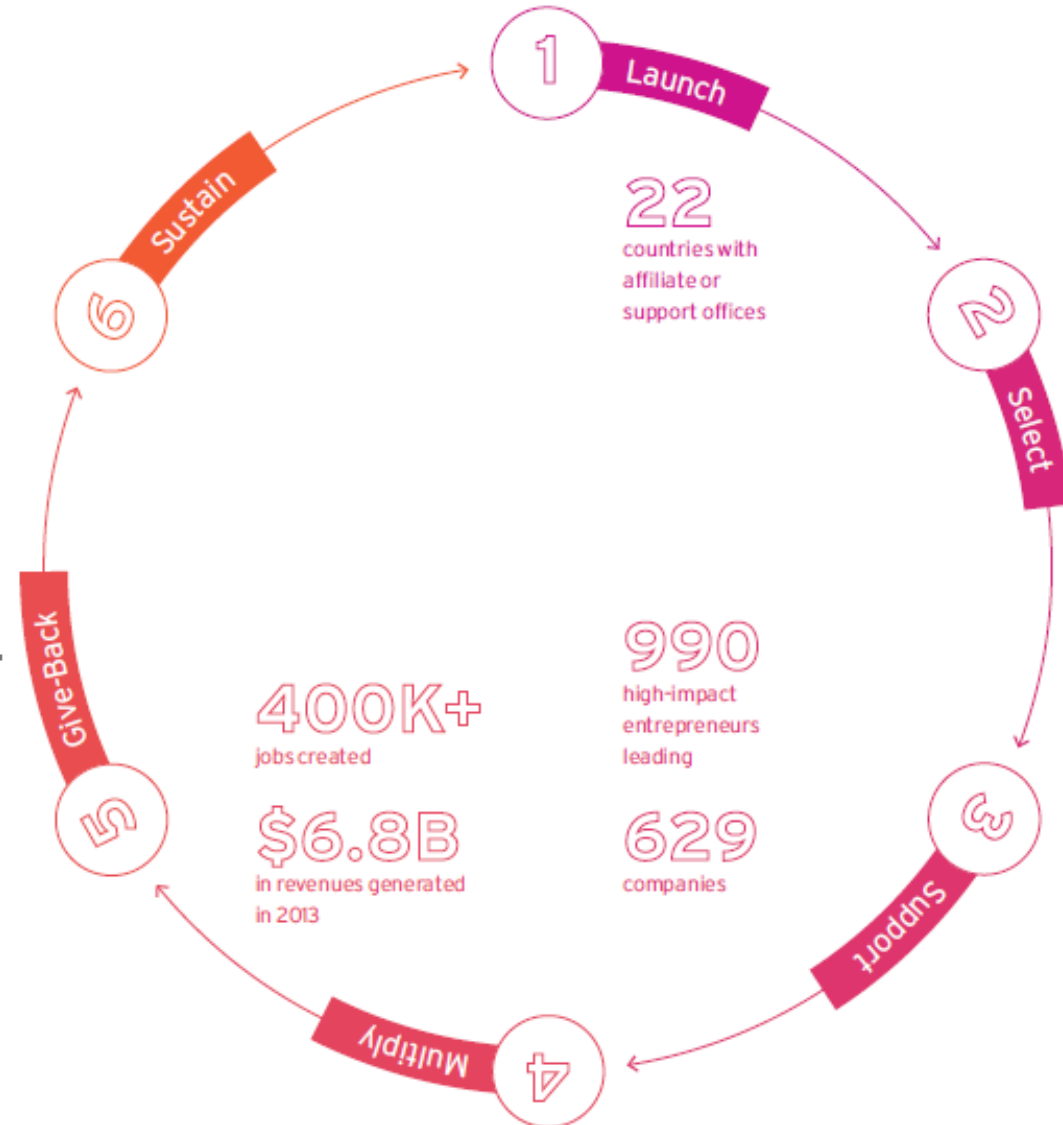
1 Launch

22
countries with affiliate or support offices

2 Select

990
high-impact entrepreneurs leading

629
companies

3 Support

4 Multiply

400K+
jobs created

$6.8B
in revenues generated in 2013

5 Give-Back

6 Sustain